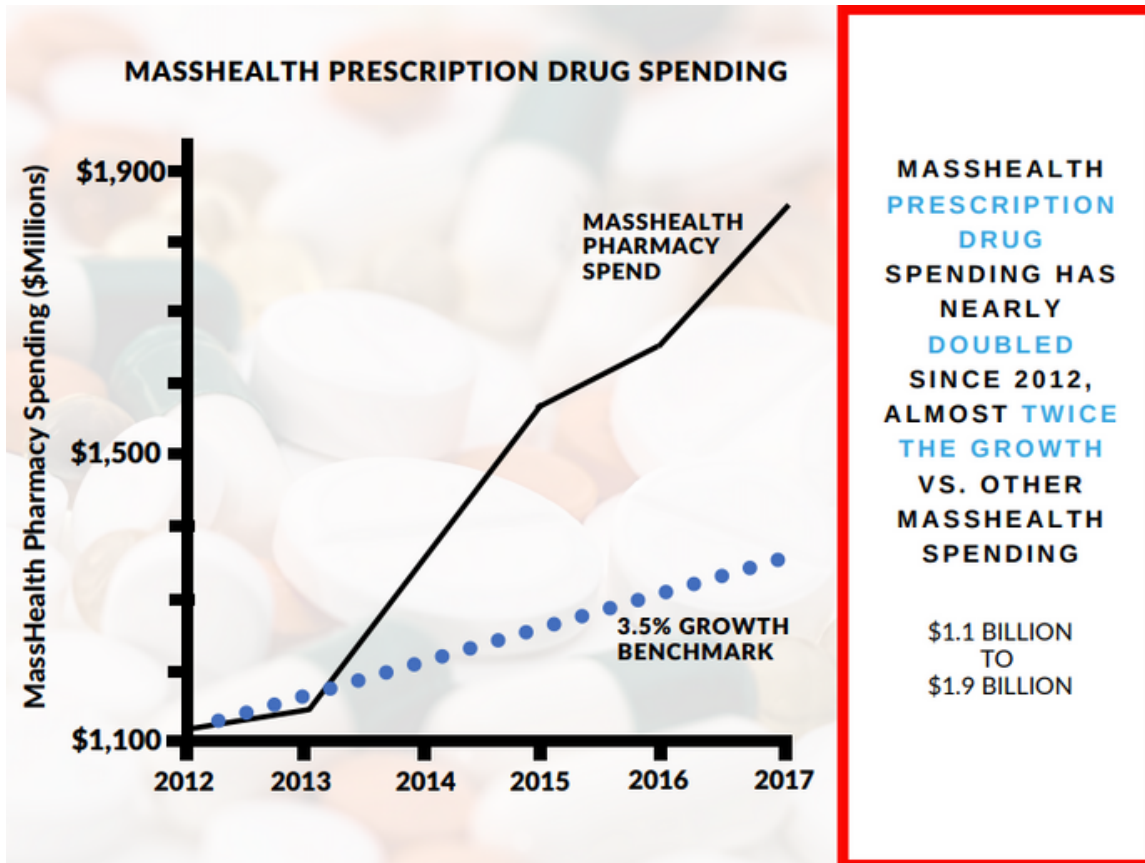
MASSHEALTH PRESCRIPTION DRUG SPENDING

MassHealth Pharmacy Spending ($Millions)

$1,900

$1,500

$1,100

MASSHEALTH PHARMACY SPEND

3.5% GROWTH BENCHMARK

2012 2013 2014 2015 2016 2017

MASSHEALTH PRESCRIPTION DRUG SPENDING HAS NEARLY DOUBLED SINCE 2012, ALMOST TWICE THE GROWTH VS. OTHER MASSHEALTH SPENDING

$1.1 BILLION TO $1.9 BILLION